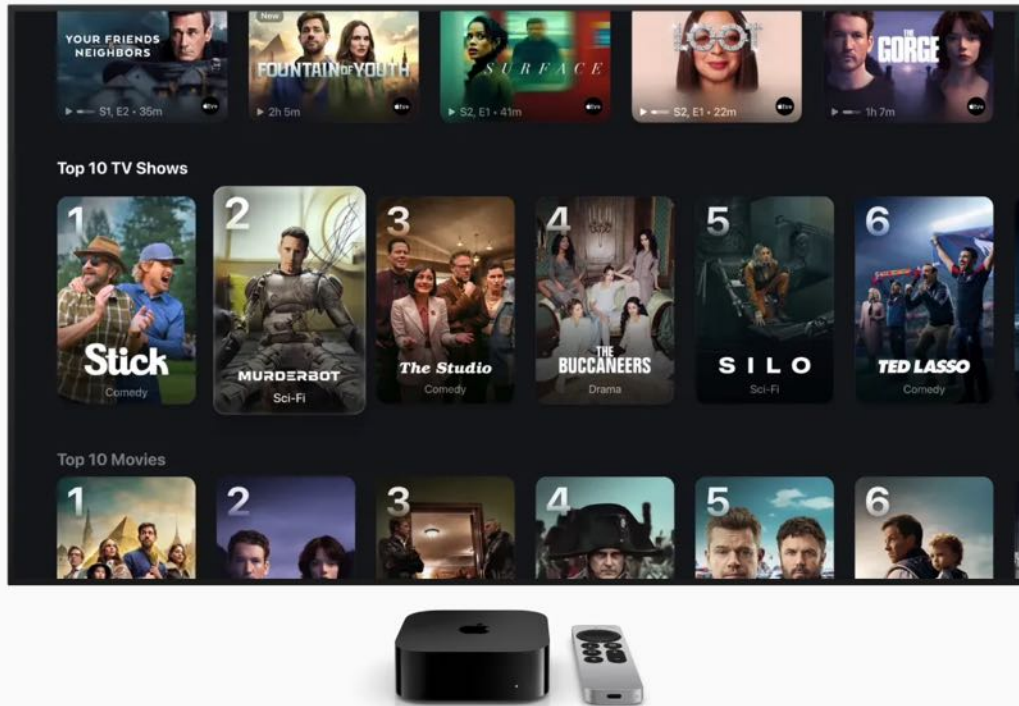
YOUR FRIENDS NEIGHBORS
S1, E2 • 35m

New
FOUNTAIN OF YOUTH
2h 5m

SURFACE
S2, E1 • 41m

LOOT
S2, E1 • 22m

THE GORGE
1h 7m

Top 10 TV Shows

1
Stick
Comedy

2
MURDERBOT
Sci-Fi

3
The Studio
Comedy

4
THE BUCCANEERS
Drama

5
SILO
Sci-Fi

6
TED LASSO
Comedy

Top 10 Movies

1

2

3

4

5

6